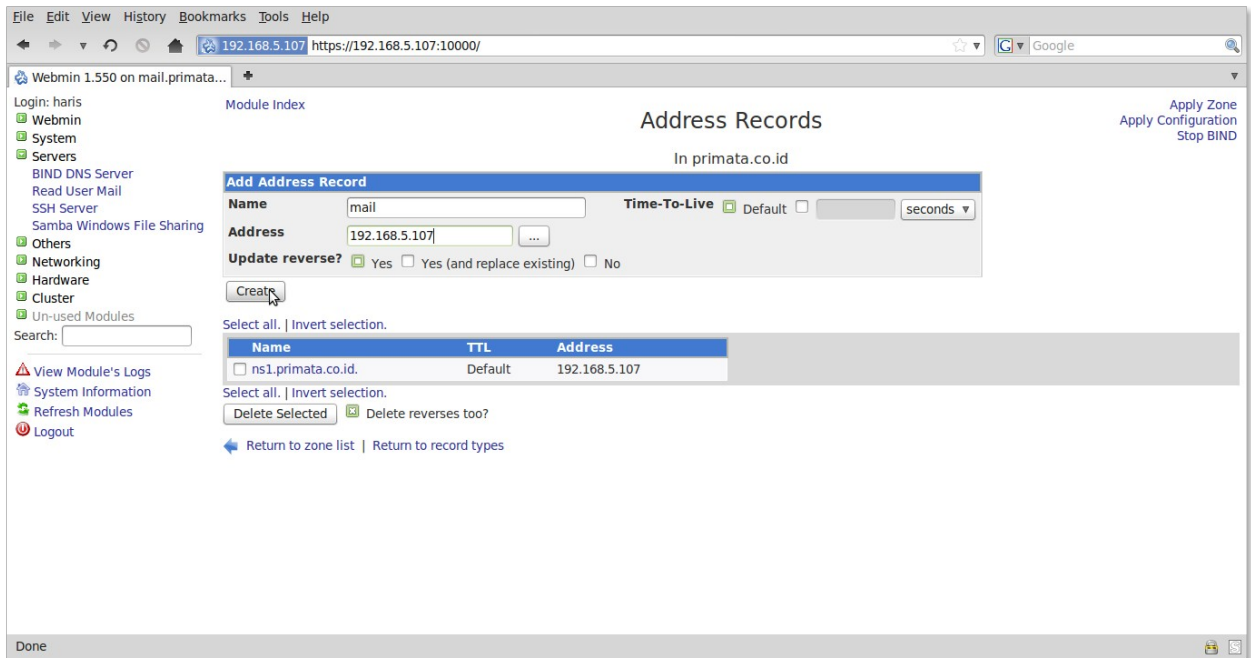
File Edit View History Bookmarks Tools Help

192.168.5.107 https://192.168.5.107:10000/

Google

Webmin 1.550 on mail.primata...

Login: haris
Webmin
System
Servers
BIND DNS Server
Read User Mail
SSH Server
Samba Windows File Sharing
Others
Networking
Hardware
Cluster
Un-used Modules
Search:

View Module's Logs
System Information
Refresh Modules
Logout

Module Index

Address Records

In primata.co.id

Apply Zone
Apply Configuration
Stop BIND

Add Address Record

Name mail
Time-To-Live Default seconds
Address 192.168.5.107 ...
Update reverse? Yes Yes (and replace existing) No

Create

Select all. | Invert selection.

| Name | TTL | Address |
|---|---|---|
| ns1.primata.co.id. | Default | 192.168.5.107 |

Select all. | Invert selection.

Delete Selected Delete reverses too?

Return to zone list | Return to record types

Done